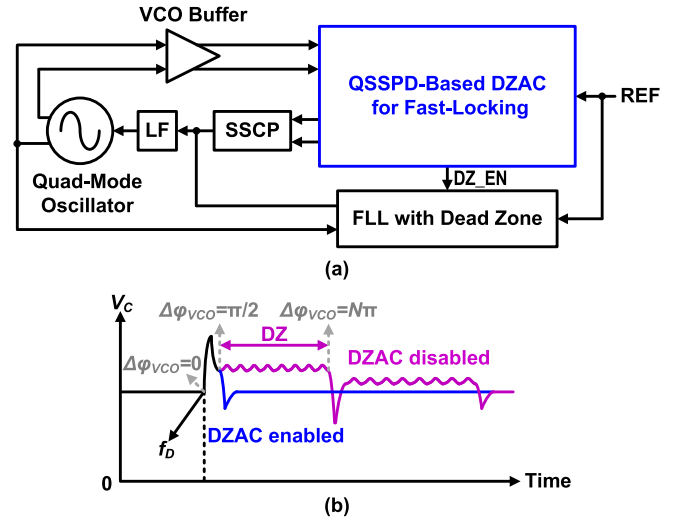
VCO Buffer

QSSPD-Based DZAC for Fast-Locking

REF

LF

SSCP

Quad-Mode Oscillator

DZ_EN

FLL with Dead Zone

(a)

$V_C$

$\Delta\varphi_{VCO}$=π/2

$\Delta\varphi_{VCO}$=$N$π

DZ

DZAC disabled

$\Delta\varphi_{VCO}$=0

$f_D$

DZAC enabled

0

Time

(b)